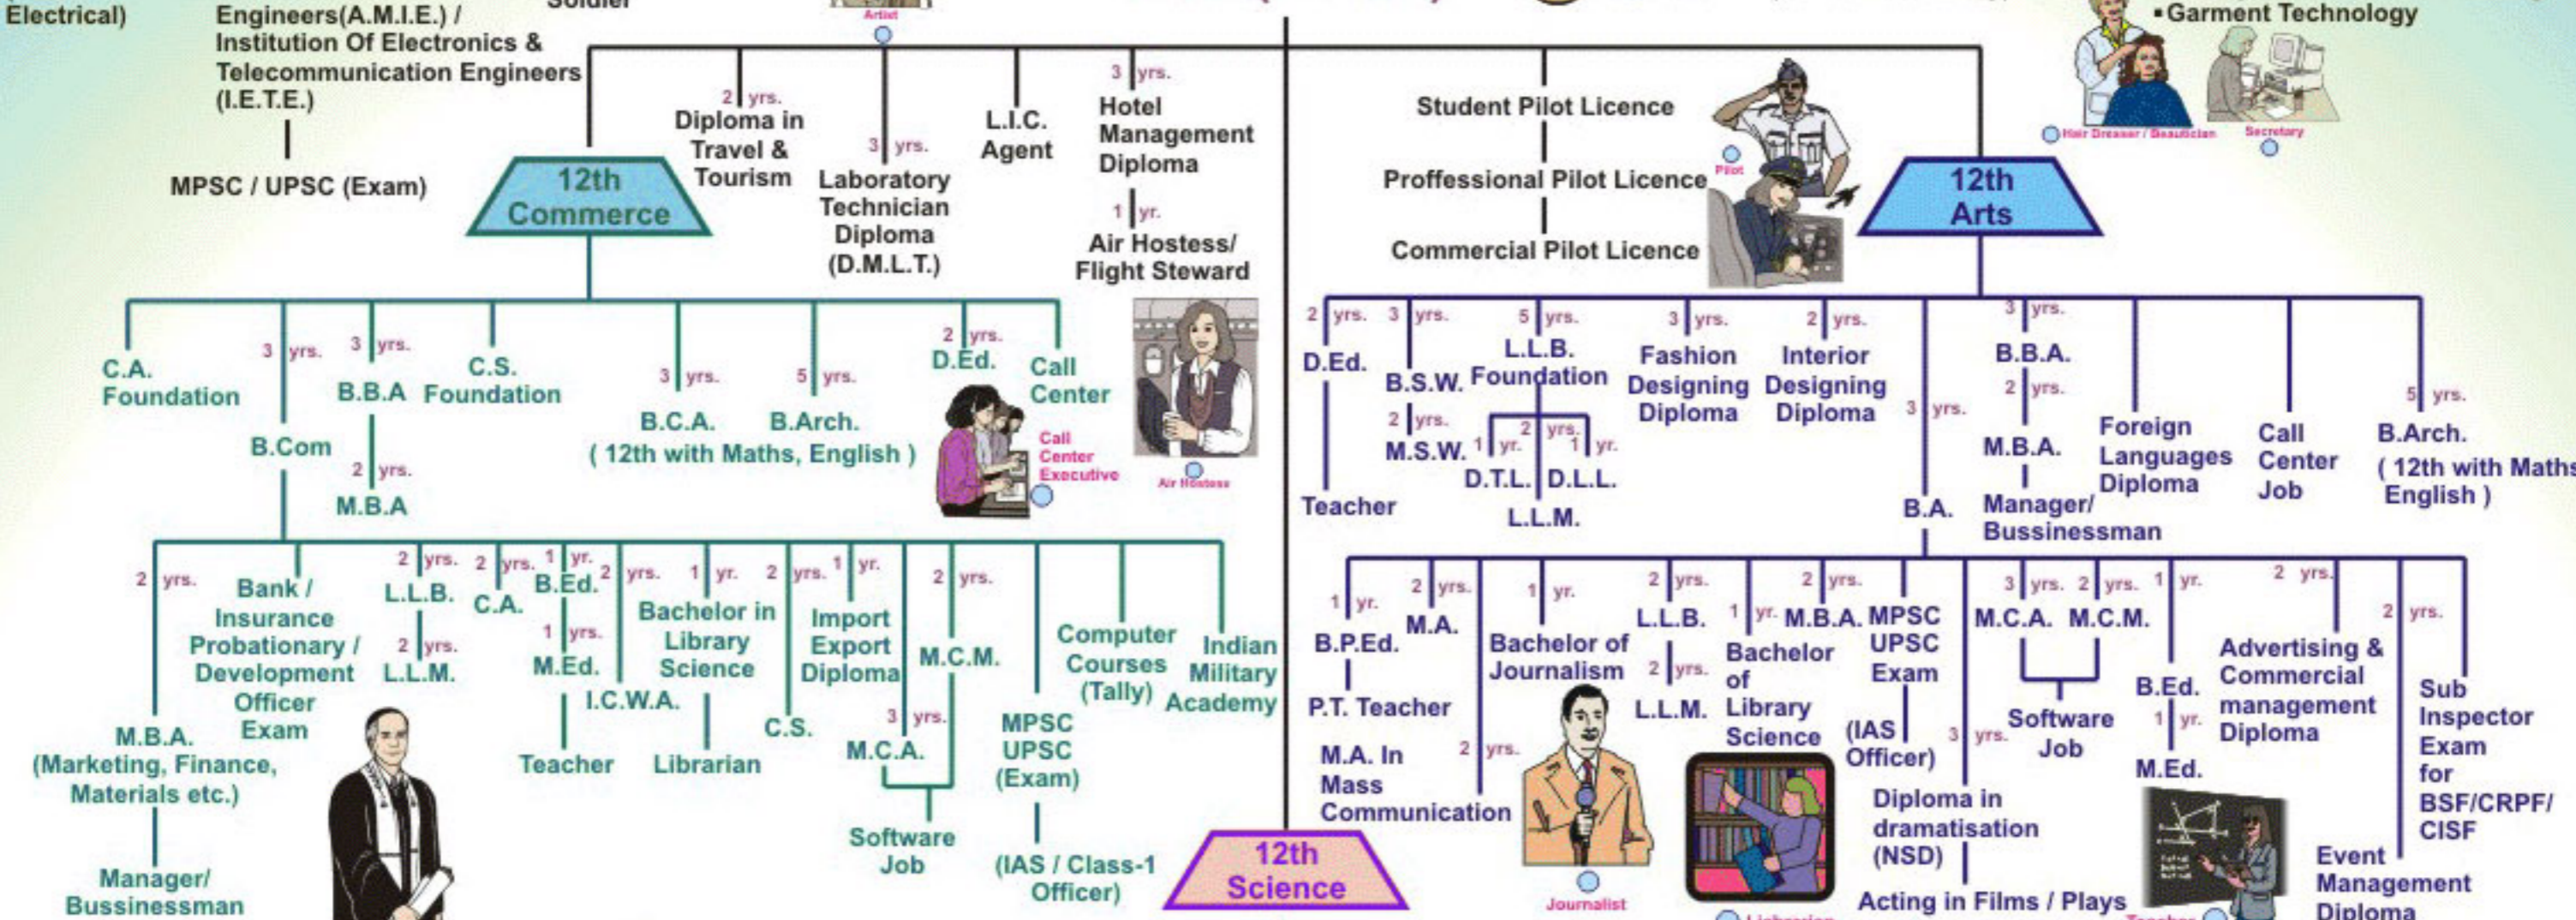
Electrical)

Engineers(A.M.I.E.) / Institution Of Electronics & Telecommunication Engineers (I.E.T.E.)

MPSC / UPSC (Exam)

Soldier

Artist

•Garment Technology

Hair Dresser / Beautician

Secretary

12th Commerce

2 yrs. Diploma in Travel & Tourism

3 yrs. Laboratory Technician Diploma (D.M.L.T.)

L.I.C. Agent

3 yrs. Hotel Management Diploma

1 yr. Air Hostess/ Flight Steward

Air Hostess

Student Pilot Licence

Proffessional Pilot Licence

Commercial Pilot Licence

Pilot

12th Arts

C.A. Foundation

3 yrs. B.Com

3 yrs. B.B.A

2 yrs. M.B.A

C.S. Foundation

3 yrs. B.C.A.

5 yrs. B.Arch.

( 12th with Maths, English )

2 yrs. D.Ed.

Call Center

Call Center Executive

2 yrs. M.B.A. (Marketing, Finance, Materials etc.)

Manager/ Bussinessman

Bank / Insurance Probationary / Development Officer Exam

2 yrs. L.L.B.

2 yrs. L.L.M.

2 yrs. C.A.

1 yr. B.Ed.

1 yrs. M.Ed.

Teacher

2 yrs. I.C.W.A.

1 yr. Bachelor in Library Science

Librarian

2 yrs. C.S.

1 yr. Import Export Diploma

2 yrs. M.C.M.

3 yrs. M.C.A.

Software Job

MPSC UPSC (Exam)

(IAS / Class-1 Officer)

Computer Courses (Tally)

Indian Military Academy

12th Science

2 yrs. D.Ed.

Teacher

3 yrs. B.S.W.

2 yrs. M.S.W.

5 yrs. L.L.B. Foundation

1 yr. D.T.L.

2 yrs.

1 yr. D.L.L.

L.L.M.

3 yrs. Fashion Designing Diploma

2 yrs. Interior Designing Diploma

3 yrs. B.A.

3 yrs. B.B.A.

2 yrs. M.B.A.

Manager/ Bussinessman

Foreign Languages Diploma

Call Center Job

5 yrs. B.Arch. ( 12th with Maths English )

1 yr. B.P.Ed.

P.T. Teacher

2 yrs. M.A.

M.A. In Mass Communication

2 yrs.

1 yr. Bachelor of Journalism

Journalist

2 yrs. L.L.B.

2 yrs. L.L.M.

1 yr. Bachelor of Library Science

Librarian

2 yrs. M.B.A.

MPSC UPSC Exam

(IAS Officer)

3 yrs. Diploma in dramatisation (NSD)

Acting in Films / Plays

3 yrs. M.C.A.

2 yrs. M.C.M.

Software Job

1 yr. B.Ed.

1 yr. M.Ed.

Teacher

2 yrs. Advertising & Commercial management Diploma

2 yrs. Sub Inspector Exam for BSF/CRPF/ CISF

Event Management Diploma